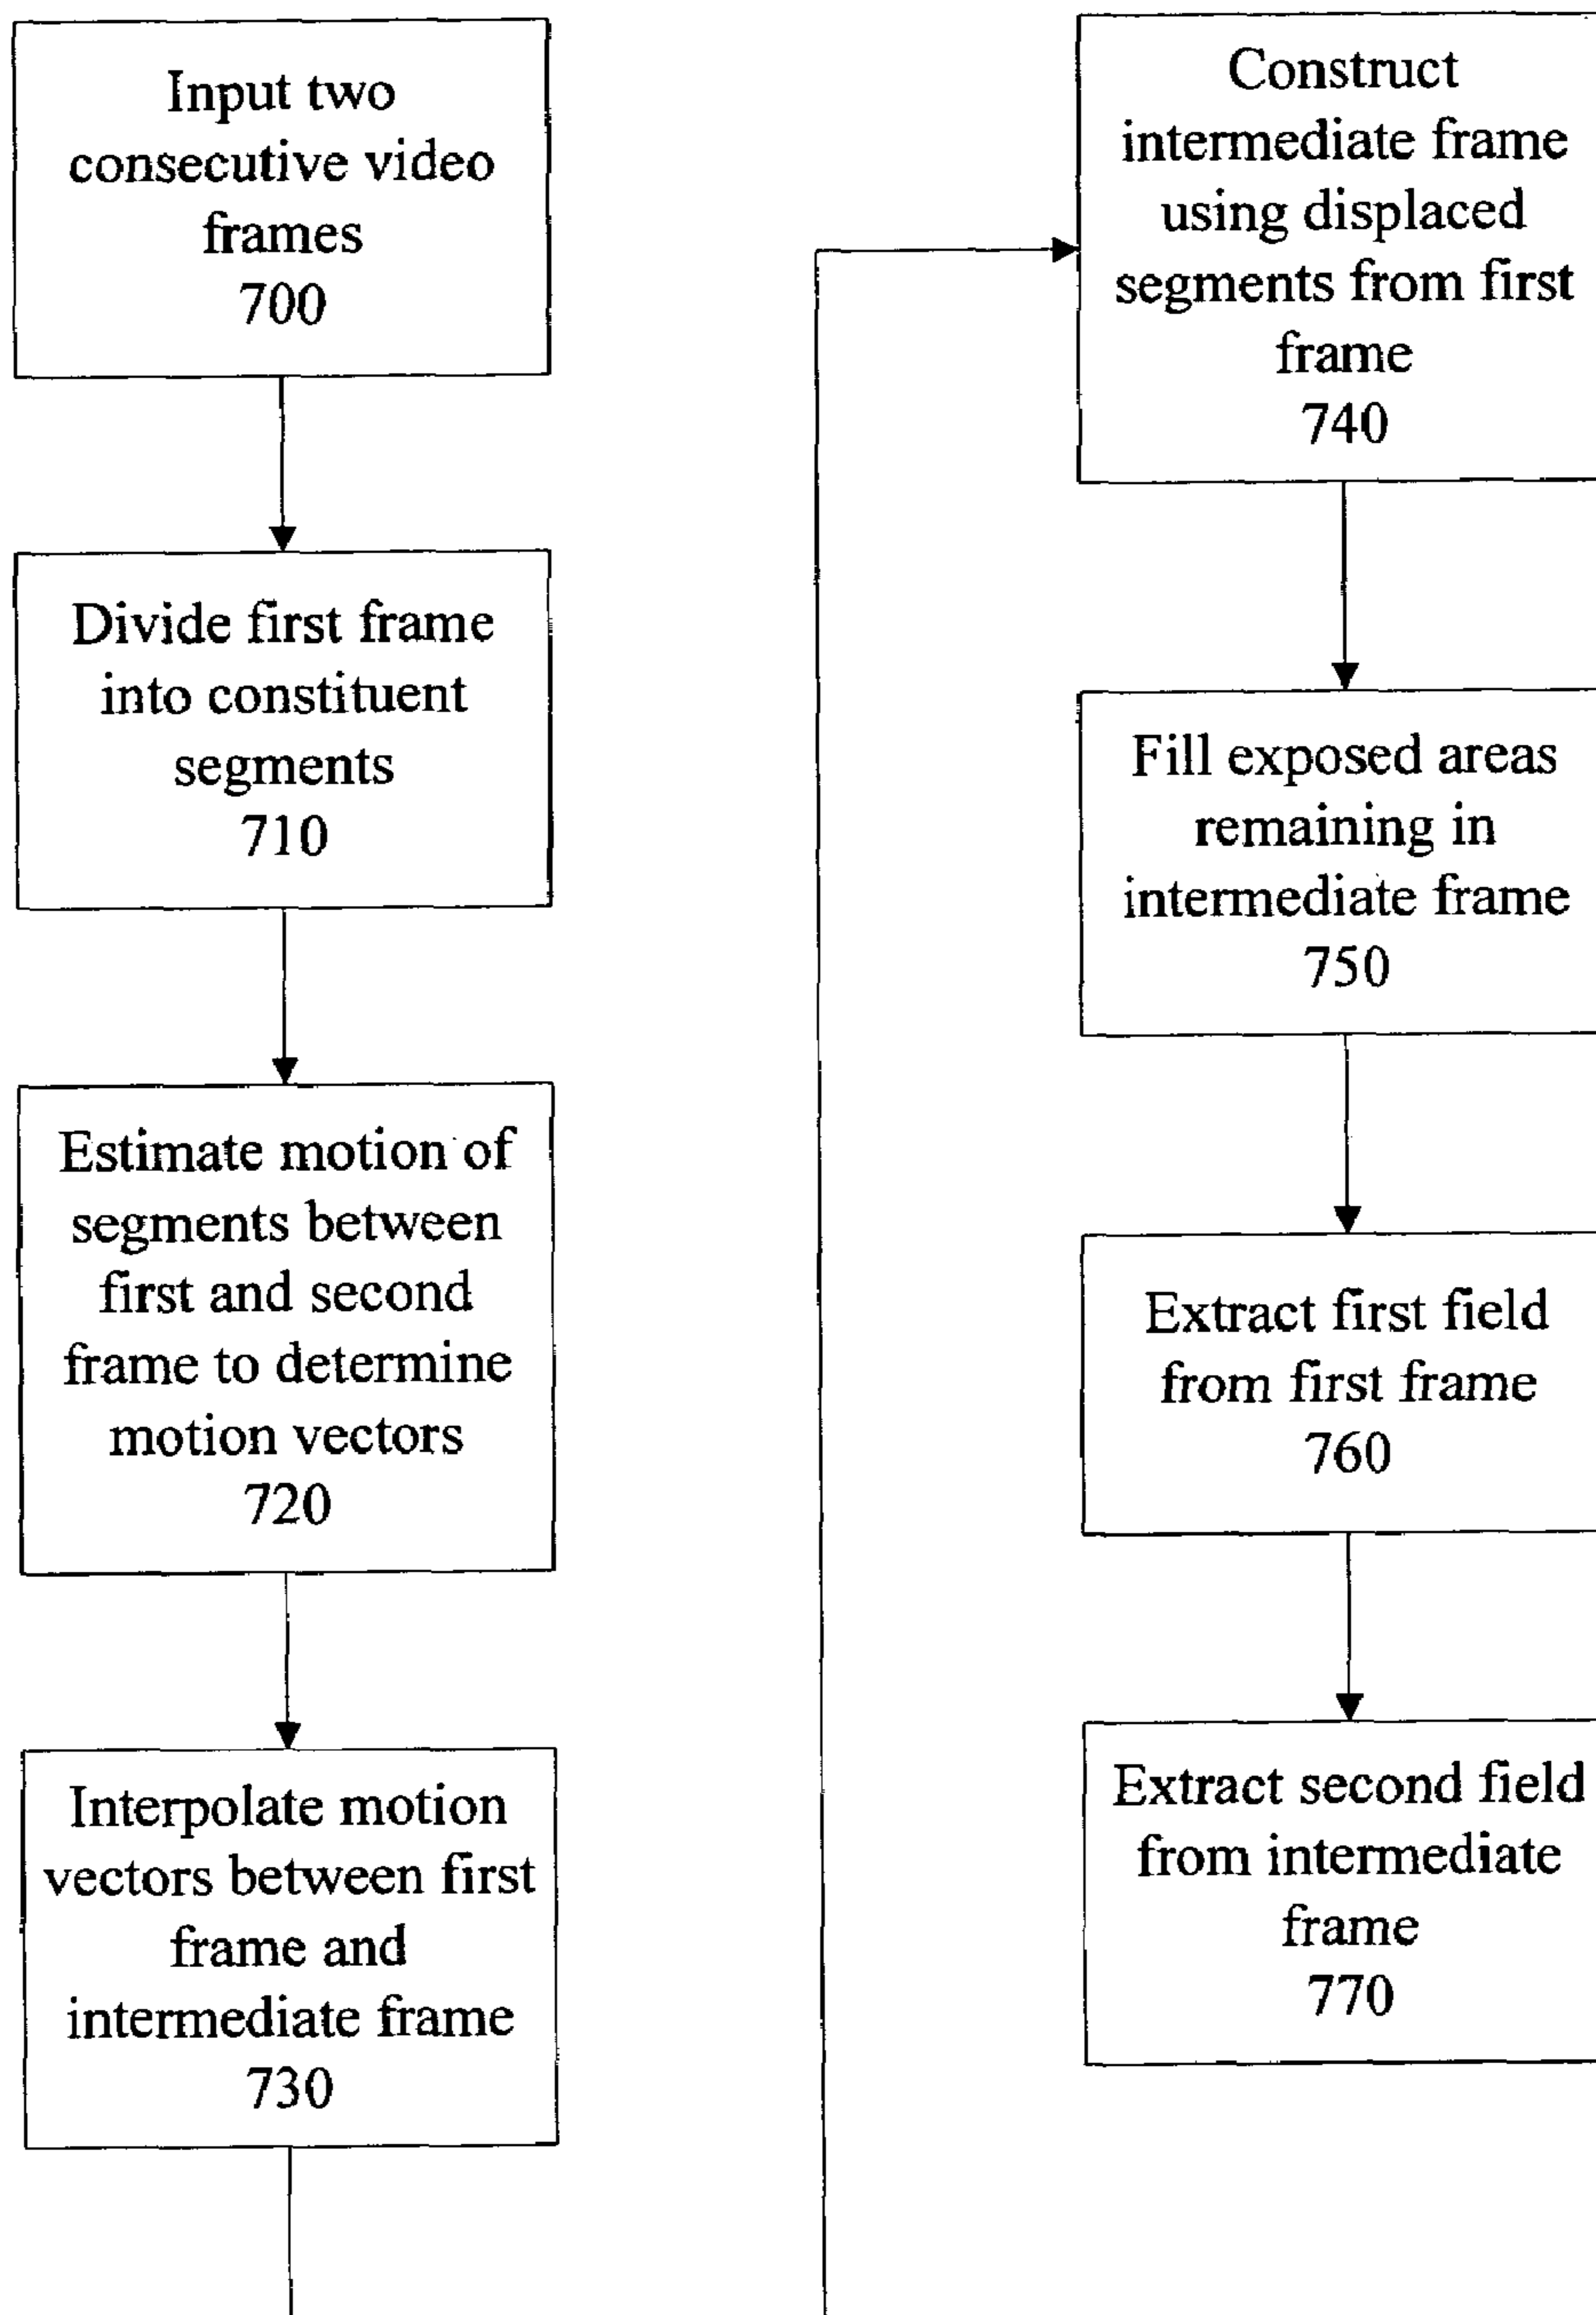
Input two consecutive video frames
700

Divide first frame into constituent segments
710

Estimate motion of segments between first and second frame to determine motion vectors
720

Interpolate motion vectors between first frame and intermediate frame
730

Construct intermediate frame using displaced segments from first frame
740

Fill exposed areas remaining in intermediate frame
750

Extract first field from first frame
760

Extract second field from intermediate frame
770